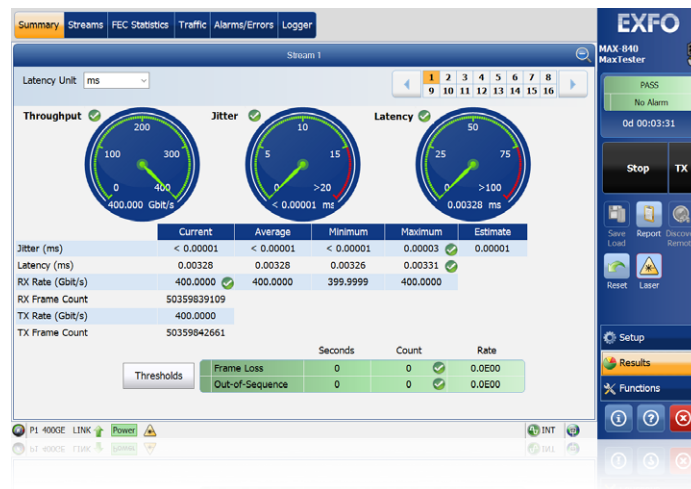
Summary | Streams | FEC Statistics | Traffic | Alarms/Errors | Logger

Stream 1

Latency Unit ms

1 2 3 4 5 6 7 8
9 10 11 12 13 14 15 16

Throughput

0 100 200 300 400
400.000 Gbit/s

Jitter

0 5 10 15 >20
< 0.00001 ms

Latency

0 25 50 75 >100
0.00328 ms

| | Current | Average | Minimum | Maximum | Estimate |
|---|---|---|---|---|---|
| Jitter (ms) | < 0.00001 | < 0.00001 | < 0.00001 | 0.00003 | 0.00001 |
| Latency (ms) | 0.00328 | 0.00328 | 0.00326 | 0.00331 | |
| RX Rate (Gbit/s) | 400.0000 | 400.0000 | 399.9999 | 400.0000 | |
| RX Frame Count | 50359839109 | | | | |
| TX Rate (Gbit/s) | 400.0000 | | | | |
| TX Frame Count | 50359842661 | | | | |

Thresholds

| | Seconds | Count | Rate |
|---|---|---|---|
| Frame Loss | 0 | 0 | 0.0E00 |
| Out-of-Sequence | 0 | 0 | 0.0E00 |

P1 400GE LINK Power

INT

EXFO

MAX-840
MaxTester

PASS
No Alarm

0d 00:03:31

Stop TX

Save Load
Report
Discov Remot
Reset
Laser

Setup
Results
Functions